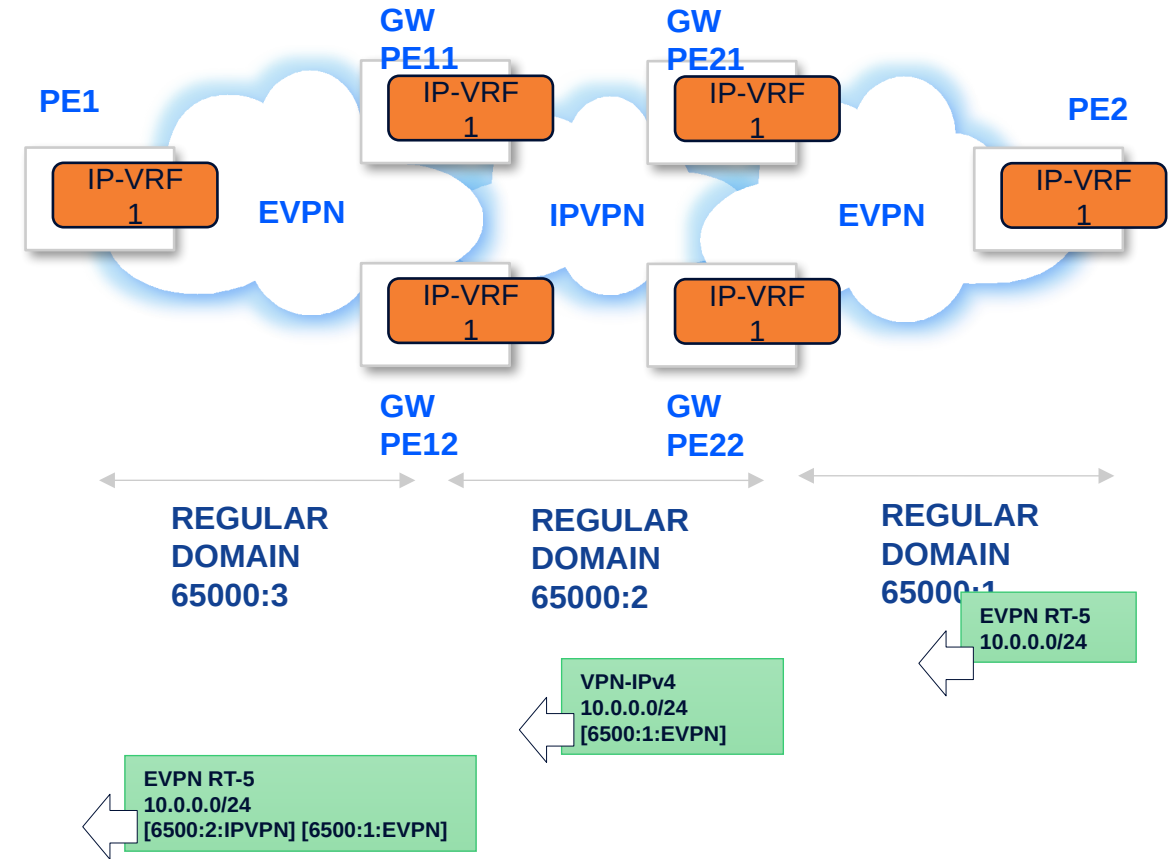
GW PE11

GW PE21

PE1

IP-VRF 1

IP-VRF 1

IP-VRF 1

PE2

IP-VRF 1

EVPN

IPVPN

EVPN

IP-VRF 1

IP-VRF 1

GW PE12

GW PE22

REGULAR DOMAIN 65000:3

REGULAR DOMAIN 65000:2

REGULAR DOMAIN 65000:1

EVPN RT-5
10.0.0.0/24

VPN-IPv4
10.0.0.0/24
[6500:1:EVPN]

EVPN RT-5
10.0.0.0/24
[6500:2:IPVPN] [6500:1:EVPN]